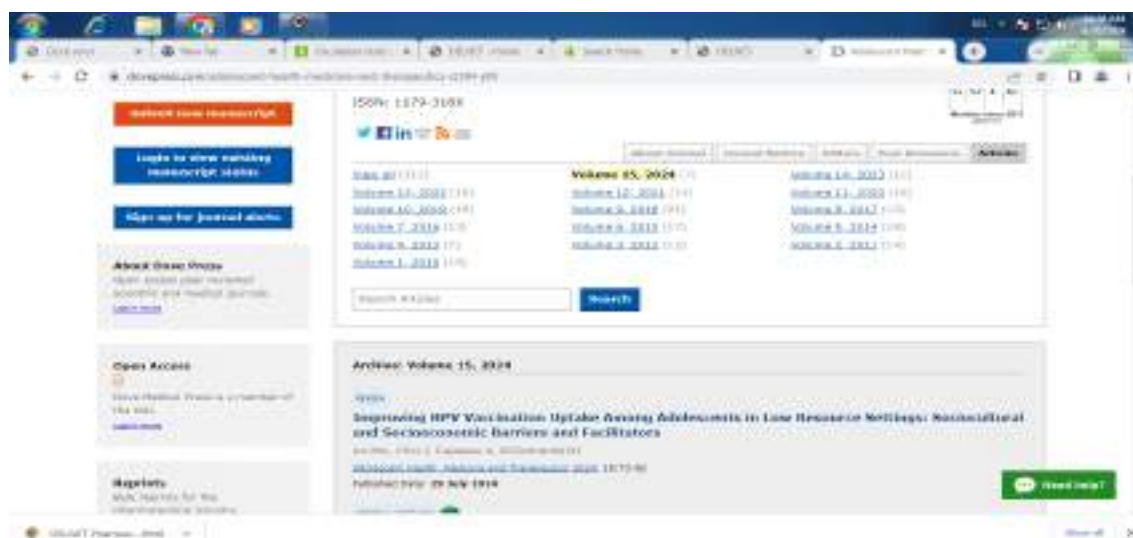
ISSN: 1179-318X

Submit new manuscript

Login to view existing manuscript status

Sign up for journal alerts

About Dove Press
Open access peer-reviewed scientific and medical journals.
Learn more

Open Access
Dove Medical Press is a member of the OAI.
Learn more

Reprints
Bulk reprints for the pharmaceutical industry.

About Journal | Journal Metrics | Editors | Peer Reviewers | Articles

View all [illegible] | Volume 15, 2024 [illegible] | Volume 14, 2023 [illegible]
Volume 13, 2022 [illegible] | Volume 12, 2021 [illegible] | Volume 11, 2020 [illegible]
Volume 10, 2019 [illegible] | Volume 9, 2018 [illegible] | Volume 8, 2017 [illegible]
Volume 7, 2016 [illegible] | Volume 6, 2015 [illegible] | Volume 5, 2014 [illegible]
Volume 4, 2013 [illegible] | Volume 3, 2012 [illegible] | Volume 2, 2011 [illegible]
Volume 1, 2010 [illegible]

Search Articles | Search

Archive: Volume 15, 2024

Review

Improving HPV Vaccination Uptake Among Adolescents in Low Resource Settings: Sociocultural and Socioeconomic Barriers and Facilitators

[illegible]

Adolescent Health, Medicine and Therapeutics 2024, 15:73-82

Published Date: 29 July 2024

Need help?

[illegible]
Show all